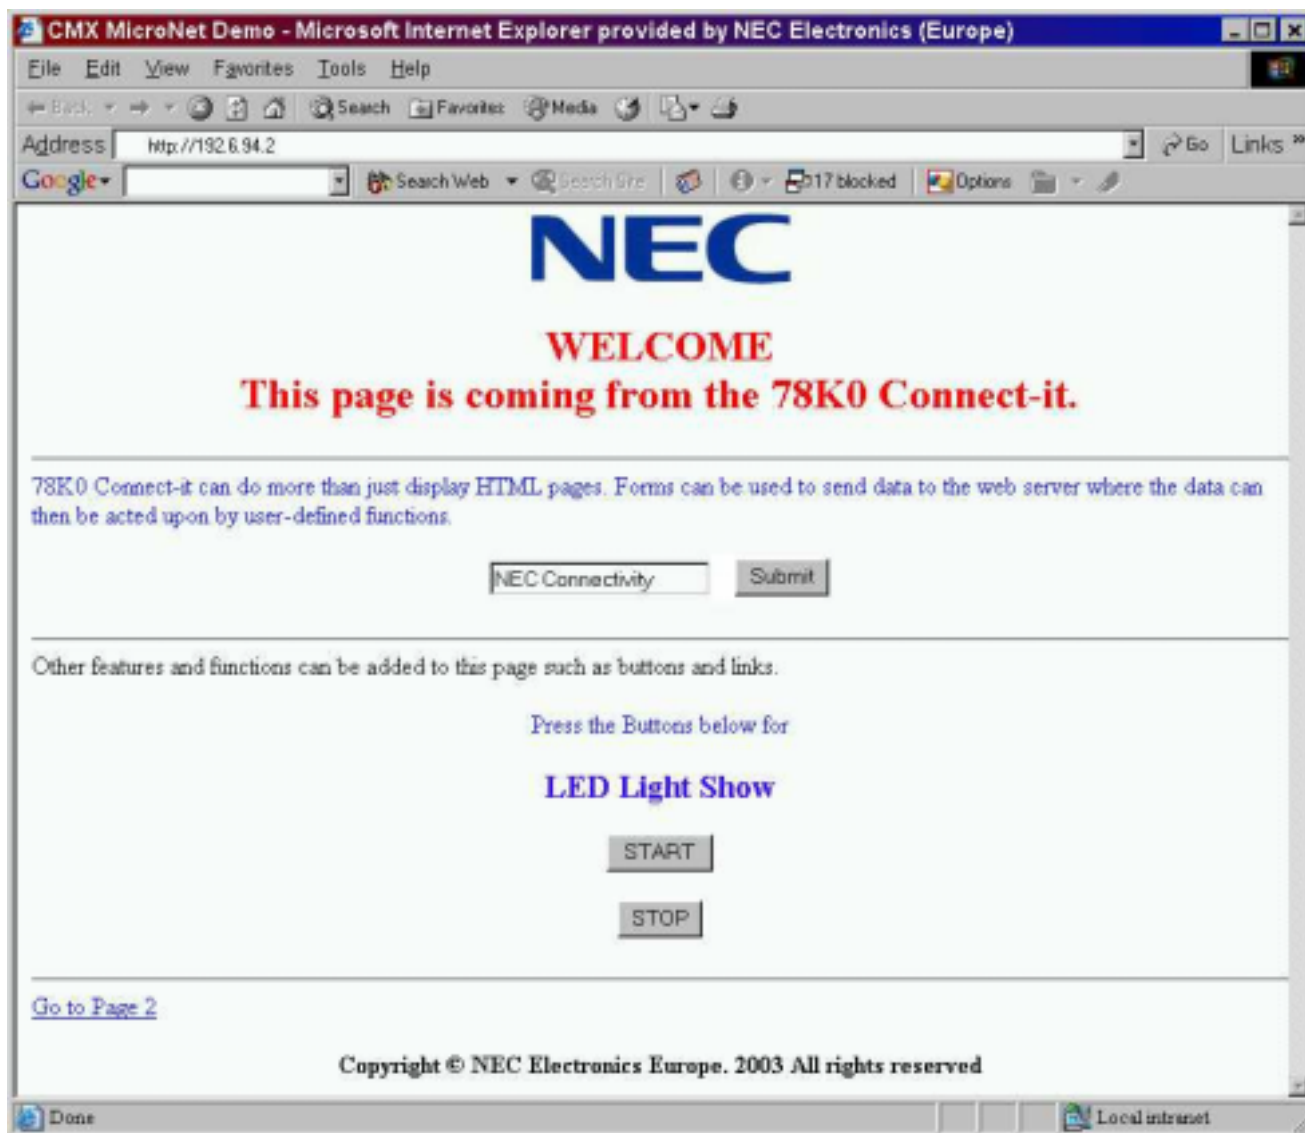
CMX MicroNet Demo - Microsoft Internet Explorer provided by NEC Electronics (Europe)

File Edit View Favorites Tools Help

Back Search Favorites Media

Address http://192.6.94.2 Go Links

Google Search Web Search Site 17 blocked Options

NEC

WELCOME
This page is coming from the 78K0 Connect-it.

78K0 Connect-it can do more than just display HTML pages. Forms can be used to send data to the web server where the data can then be acted upon by user-defined functions.

NEC Connectivity Submit

Other features and functions can be added to this page such as buttons and links.

Press the Buttons below for

LED Light Show

START

STOP

Go to Page 2

Copyright © NEC Electronics Europe. 2003 All rights reserved

Done Local intranet